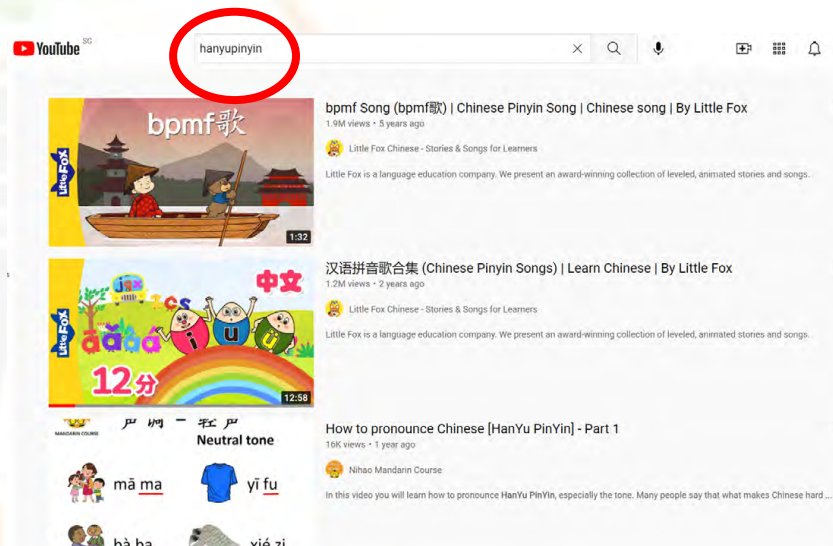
YouTube SG

hanyupinyin

bpmf歌

Little Fox

1:32

bpmf Song (bpmf歌) | Chinese Pinyin Song | Chinese song | By Little Fox

1.9M views • 5 years ago

Little Fox Chinese - Stories & Songs for Learners

Little Fox is a language education company. We present an award-winning collection of leveled, animated stories and songs...

中文

āáǎà

i u ü

12分

Little Fox

12:58

汉语拼音歌合集 (Chinese Pinyin Songs) | Learn Chinese | By Little Fox

1.2M views • 2 years ago

Little Fox Chinese - Stories & Songs for Learners

Little Fox is a language education company. We present an award-winning collection of leveled, animated stories and songs...

MANDARIN COURSE

Neutral tone

mā ma

yī fu

bà ba

xié zi

How to pronounce Chinese [HanYu PinYin] - Part 1

16K views • 1 year ago

Nihao Mandarin Course

In this video you will learn how to pronounce HanYu PinYin, especially the tone. Many people say that what makes Chinese hard ...